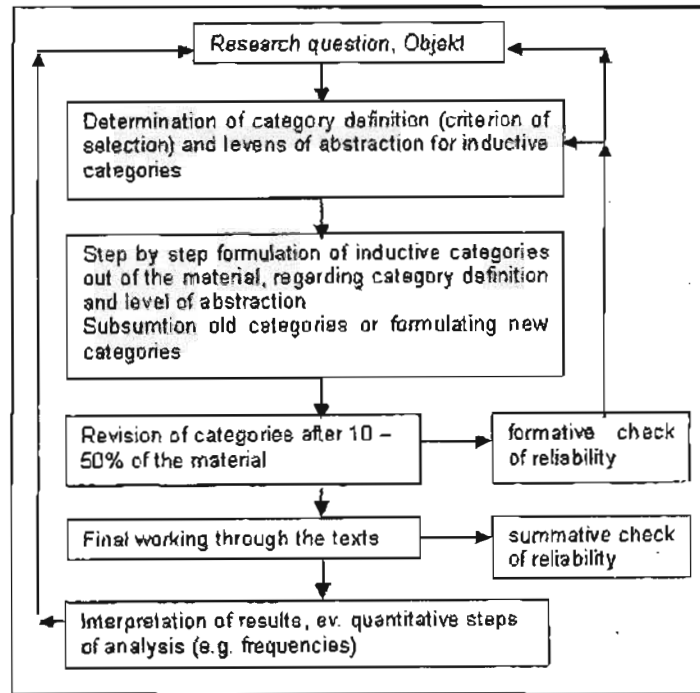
Research question, Objekt

Determination of category definition (criterion of selection) and levens of abstraction for inductive categories

Step by step formulation of inductive categories out of the material, regarding category definition and level of abstraction
Subsumtion old categories or formulating new categories

Revision of categories after 10 – 50% of the material

formative check of reliability

Final working through the texts

summative check of reliability

Interpretation of results, ev. quantitative steps of analysis (e.g. frequencies)